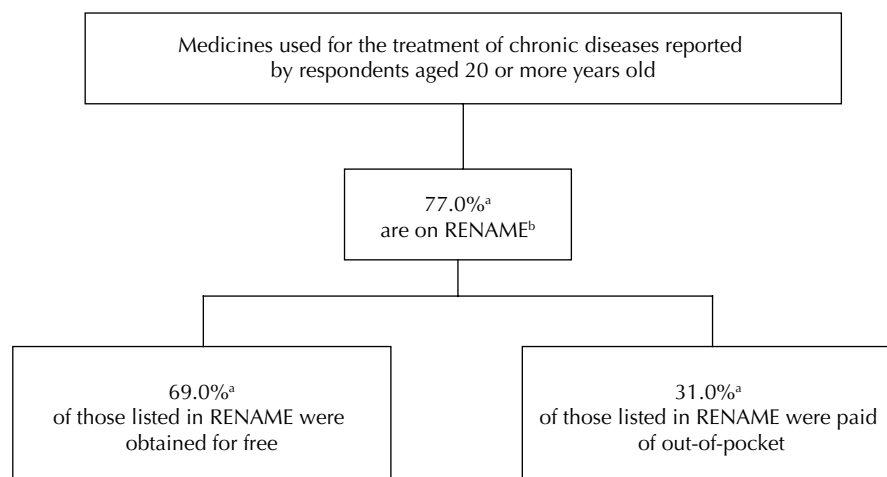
Medicines used for the treatment of chronic diseases reported by respondents aged 20 or more years old

77.0%$^a$
are on RENAME$^b$

69.0%$^a$
of those listed in RENAME were obtained for free

31.0%$^a$
of those listed in RENAME were paid of out-of-pocket